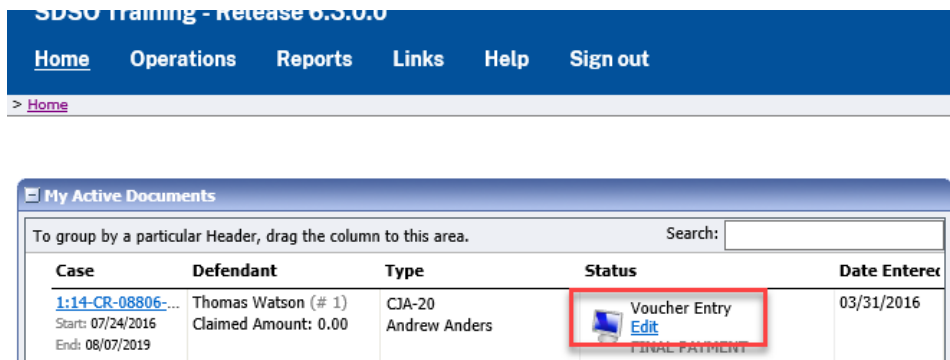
SDSO Training - Release 6.3.0.0

Home Operations Reports Links Help Sign out

> Home

My Active Documents

To group by a particular Header, drag the column to this area.

Search:

| Case | Defendant | Type | Status | Date Enterec |
|---|---|---|---|---|
| 1:14-CR-08806-... Start: 07/24/2016 End: 08/07/2019 | Thomas Watson (# 1) Claimed Amount: 0.00 | CJA-20 Andrew Anders | Voucher Entry Edit FINAL PAYMENT | 03/31/2016 |